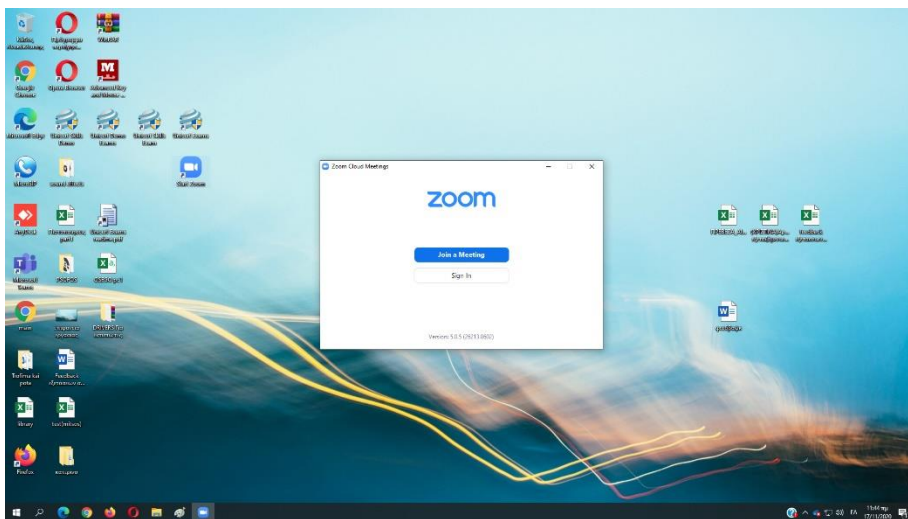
Zoom Cloud Meetings

zoom

Join a Meeting

Sign In

Version: 5.0.5 (26213.0602)

WinRAR

Google Chrome

Opera Browser

Microsoft Edge

Start Zoom

Microsoft Teams

Firefox

Word

library

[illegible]

11:44 πμ
17/11/2020